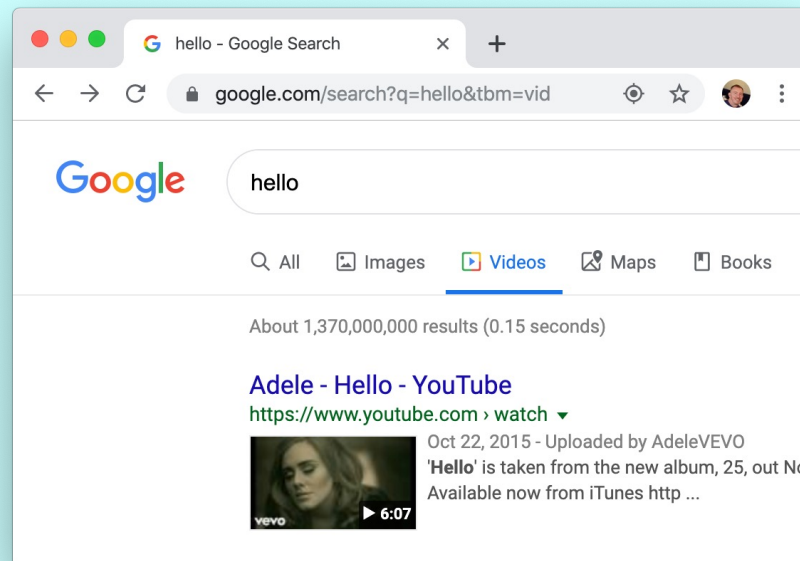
hello - Google Search

google.com/search?q=hello&tbm=vid

Google

hello

All Images Videos Maps Books

About 1,370,000,000 results (0.15 seconds)

Adele - Hello - YouTube
https://www.youtube.com › watch
Oct 22, 2015 - Uploaded by AdeleVEVO
'Hello' is taken from the new album, 25, out No
Available now from iTunes http ...

vevo ▶ 6:07